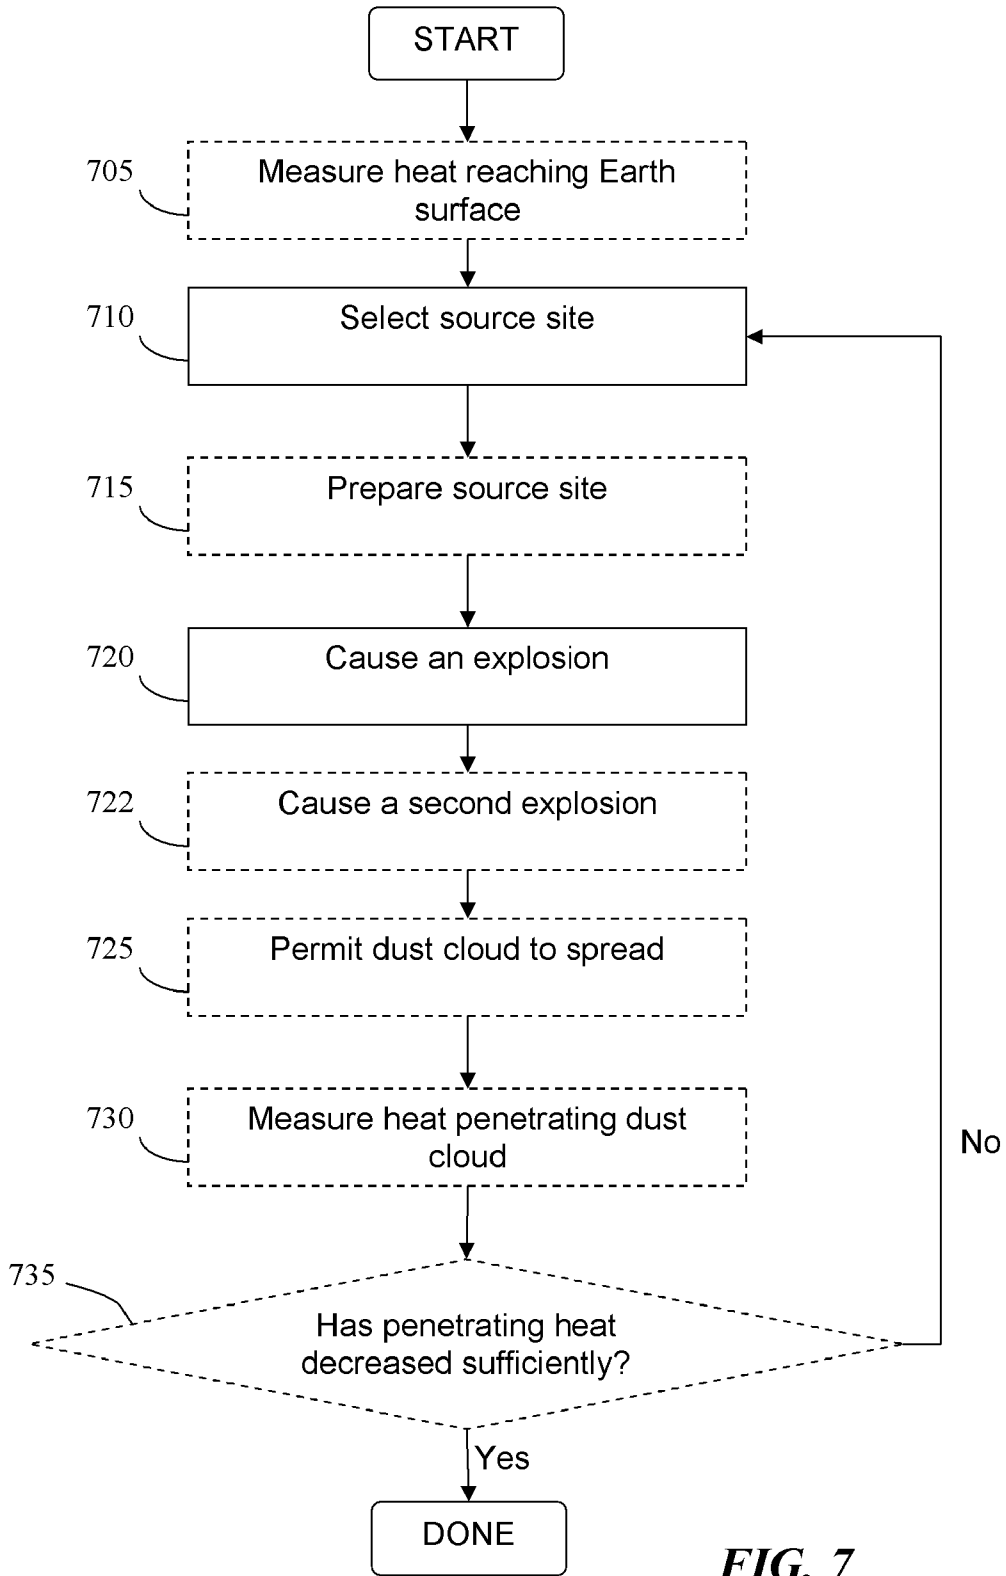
START

705
Measure heat reaching Earth surface

710
Select source site

715
Prepare source site

720
Cause an explosion

722
Cause a second explosion

725
Permit dust cloud to spread

730
Measure heat penetrating dust cloud

735
Has penetrating heat decreased sufficiently?

No

Yes

DONE

FIG. 7